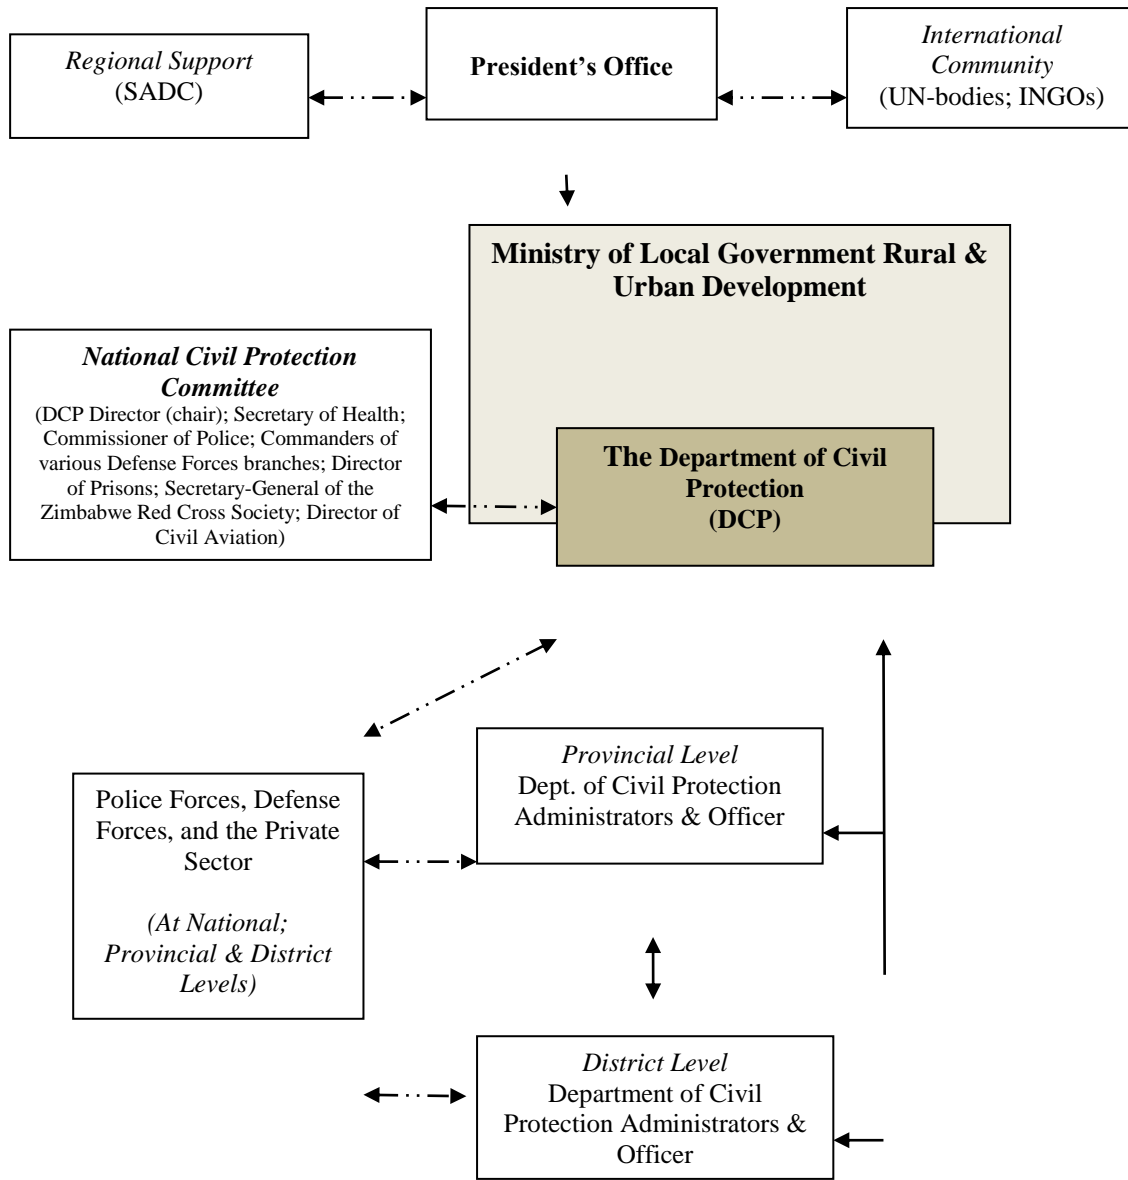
Regional Support
(SADC)

President's Office

International Community
(UN-bodies; INGOs)

Ministry of Local Government Rural & Urban Development

National Civil Protection Committee
(DCP Director (chair); Secretary of Health; Commissioner of Police; Commanders of various Defense Forces branches; Director of Prisons; Secretary-General of the Zimbabwe Red Cross Society; Director of Civil Aviation)

The Department of Civil Protection
(DCP)

Police Forces, Defense Forces, and the Private Sector

(At National; Provincial & District Levels)

Provincial Level
Dept. of Civil Protection Administrators & Officer

District Level
Department of Civil Protection Administrators & Officer